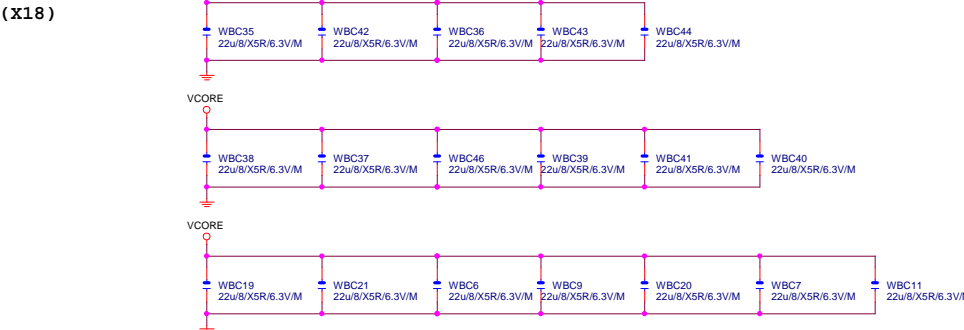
(X18)

WBC35 22u/8/X5R/6.3V/M
WBC42 22u/8/X5R/6.3V/M
WBC36 22u/8/X5R/6.3V/M
WBC43 22u/8/X5R/6.3V/M
WBC44 22u/8/X5R/6.3V/M

VCORE

WBC38 22u/8/X5R/6.3V/M
WBC37 22u/8/X5R/6.3V/M
WBC46 22u/8/X5R/6.3V/M
WBC39 22u/8/X5R/6.3V/M
WBC41 22u/8/X5R/6.3V/M
WBC40 22u/8/X5R/6.3V/M

VCORE

WBC19 22u/8/X5R/6.3V/M
WBC21 22u/8/X5R/6.3V/M
WBC6 22u/8/X5R/6.3V/M
WBC9 22u/8/X5R/6.3V/M
WBC20 22u/8/X5R/6.3V/M
WBC7 22u/8/X5R/6.3V/M
WBC11 22u/8/X5R/6.3V/M